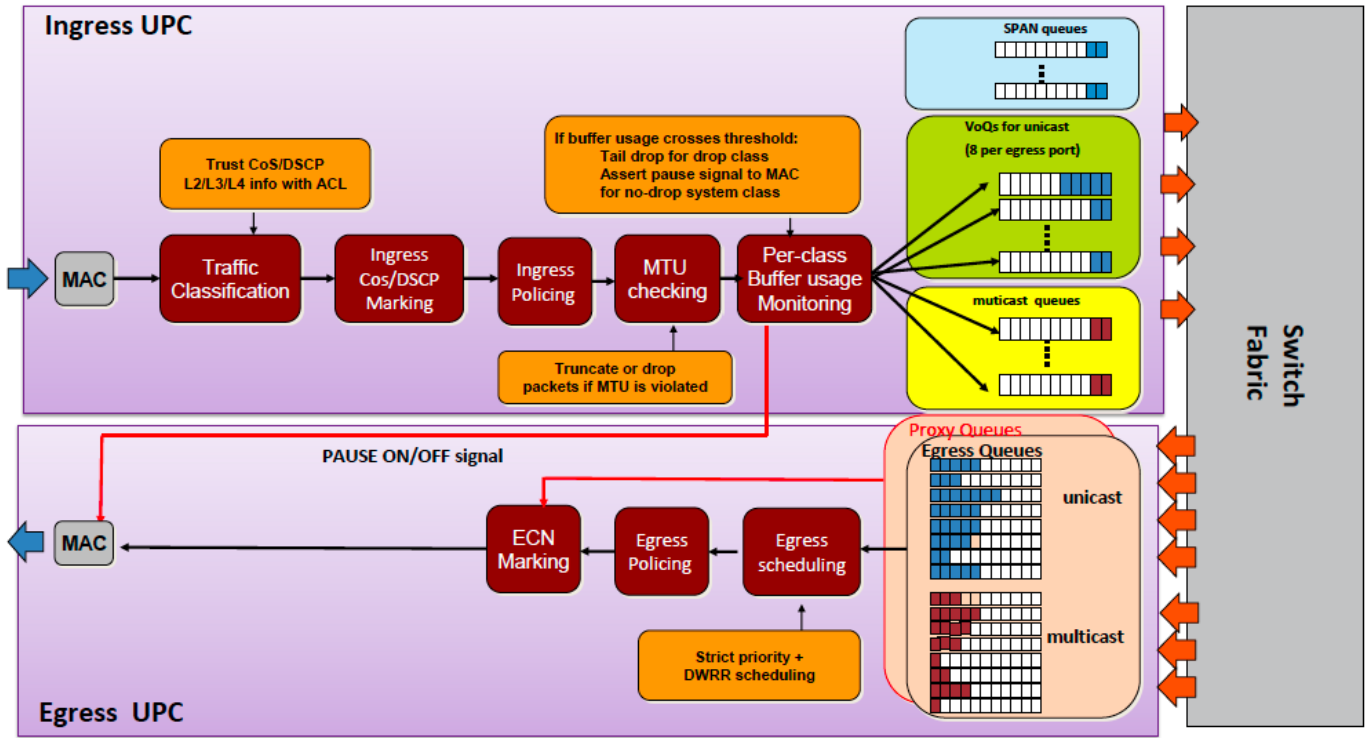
Ingress UPC

SPAN queues

VoQs for unicast
(8 per egress port)

muticast queues

Trust CoS/DSCP
L2/L3/L4 info with ACL

If buffer usage crosses threshold:
Tail drop for drop class
Assert pause signal to MAC
for no-drop system class

MAC

Traffic Classification

Ingress Cos/DSCP Marking

Ingress Policing

MTU checking

Per-class Buffer usage Monitoring

Truncate or drop packets if MTU is violated

Switch Fabric

Proxy Queues

Egress Queues

unicast

multicast

PAUSE ON/OFF signal

MAC

ECN Marking

Egress Policing

Egress scheduling

Strict priority +
DWRR scheduling

Egress UPC